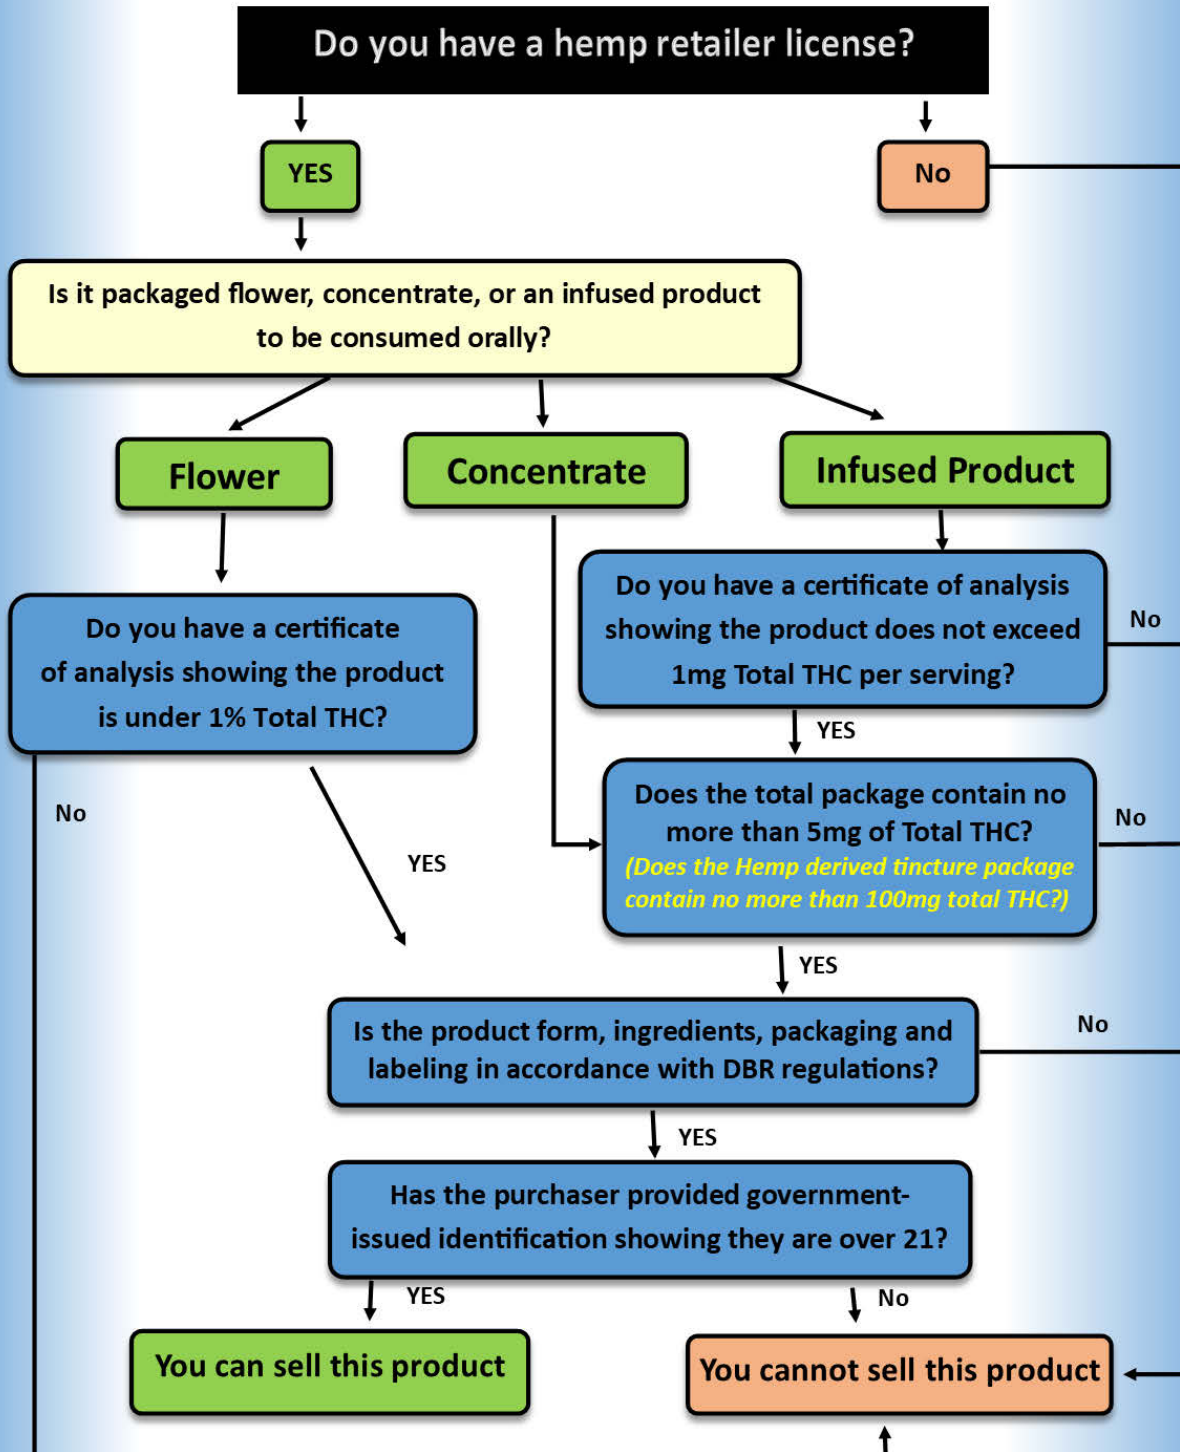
Do you have a hemp retailer license?

YES

No

Is it packaged flower, concentrate, or an infused product to be consumed orally?

Flower

Concentrate

Infused Product

Do you have a certificate of analysis showing the product does not exceed 1mg Total THC per serving?

No

YES

Do you have a certificate of analysis showing the product is under 1% Total THC?

No

YES

Does the total package contain no more than 5mg of Total THC? (Does the Hemp derived tincture package contain no more than 100mg total THC?)

No

YES

Is the product form, ingredients, packaging and labeling in accordance with DBR regulations?

No

YES

Has the purchaser provided government-issued identification showing they are over 21?

YES

No

You can sell this product

You cannot sell this product